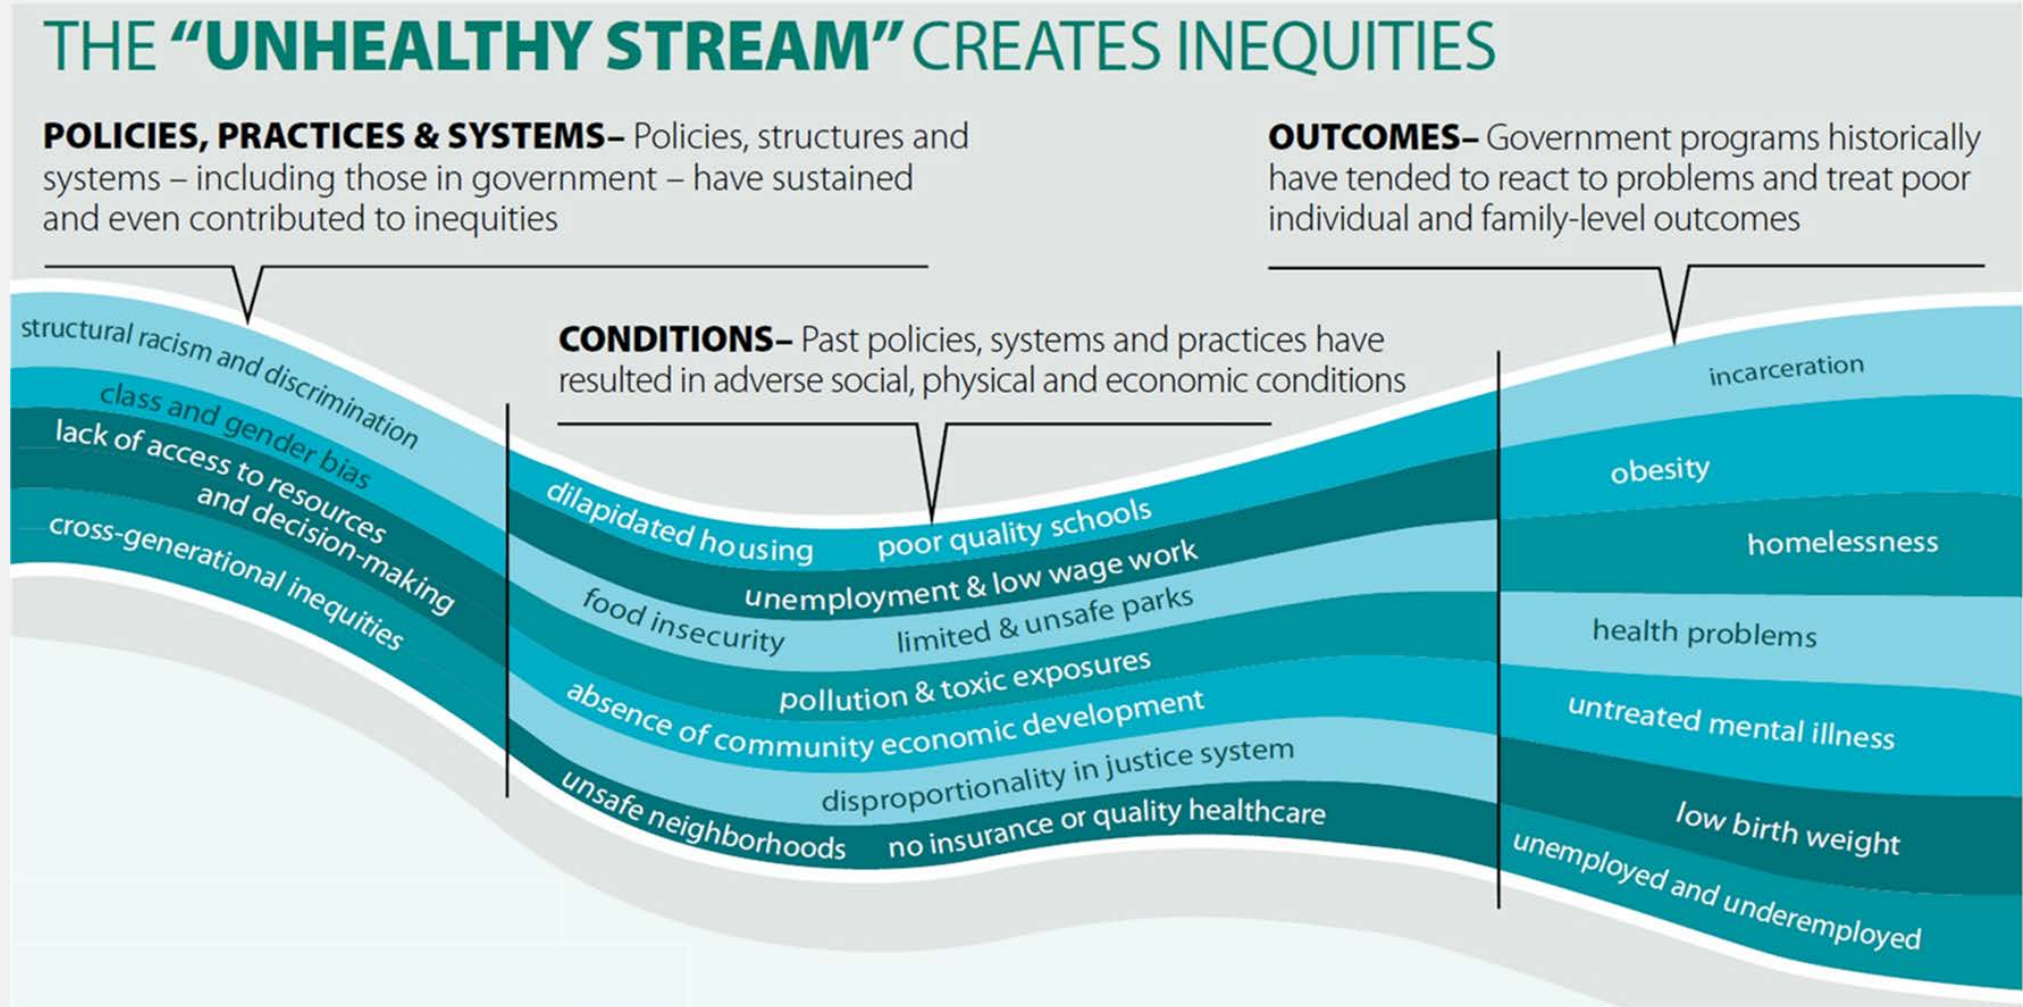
THE "UNHEALTHY STREAM" CREATES INEQUITIES

POLICIES, PRACTICES & SYSTEMS– Policies, structures and systems – including those in government – have sustained and even contributed to inequities

OUTCOMES– Government programs historically have tended to react to problems and treat poor individual and family-level outcomes

CONDITIONS– Past policies, systems and practices have resulted in adverse social, physical and economic conditions

structural racism and discrimination
class and gender bias
lack of access to resources and decision-making
cross-generational inequities

dilapidated housing
poor quality schools
unemployment & low wage work
food insecurity
limited & unsafe parks
pollution & toxic exposures
absence of community economic development
disproportionality in justice system
unsafe neighborhoods
no insurance or quality healthcare

incarceration
obesity
homelessness
health problems
untreated mental illness
low birth weight
unemployed and underemployed